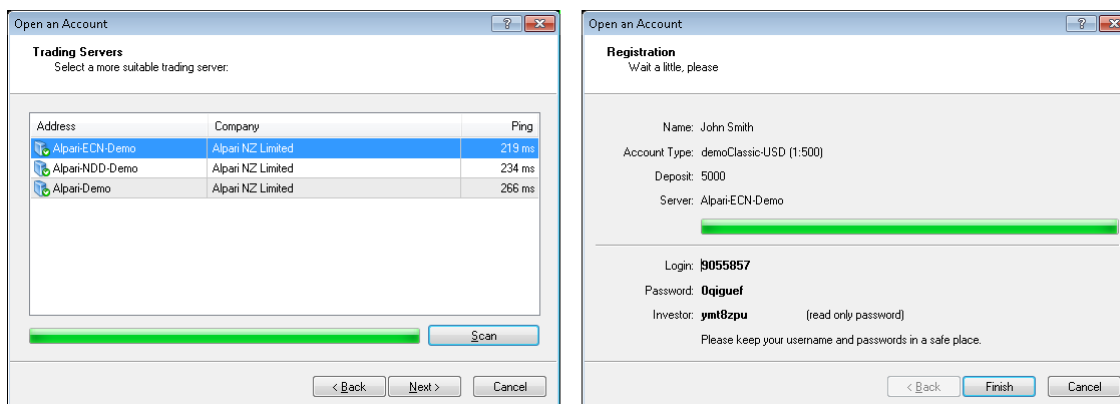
Open an Account

?

Trading Servers
Select a more suitable trading server:

| Address | Company | Ping |
|---|---|---|
| Alpari-ECN-Demo | Alpari NZ Limited | 219 ms |
| Alpari-NDD-Demo | Alpari NZ Limited | 234 ms |
| Alpari-Demo | Alpari NZ Limited | 266 ms |

Scan

< Back  Next >  Cancel

Open an Account

?

Registration
Wait a little, please

Name: John Smith
Account Type: demoClassic-USD (1:500)
Deposit: 5000
Server: Alpari-ECN-Demo

Login: 9055857
Password: 0qiguef
Investor: ymt8zpu (read only password)
Please keep your username and passwords in a safe place.

< Back  Finish  Cancel